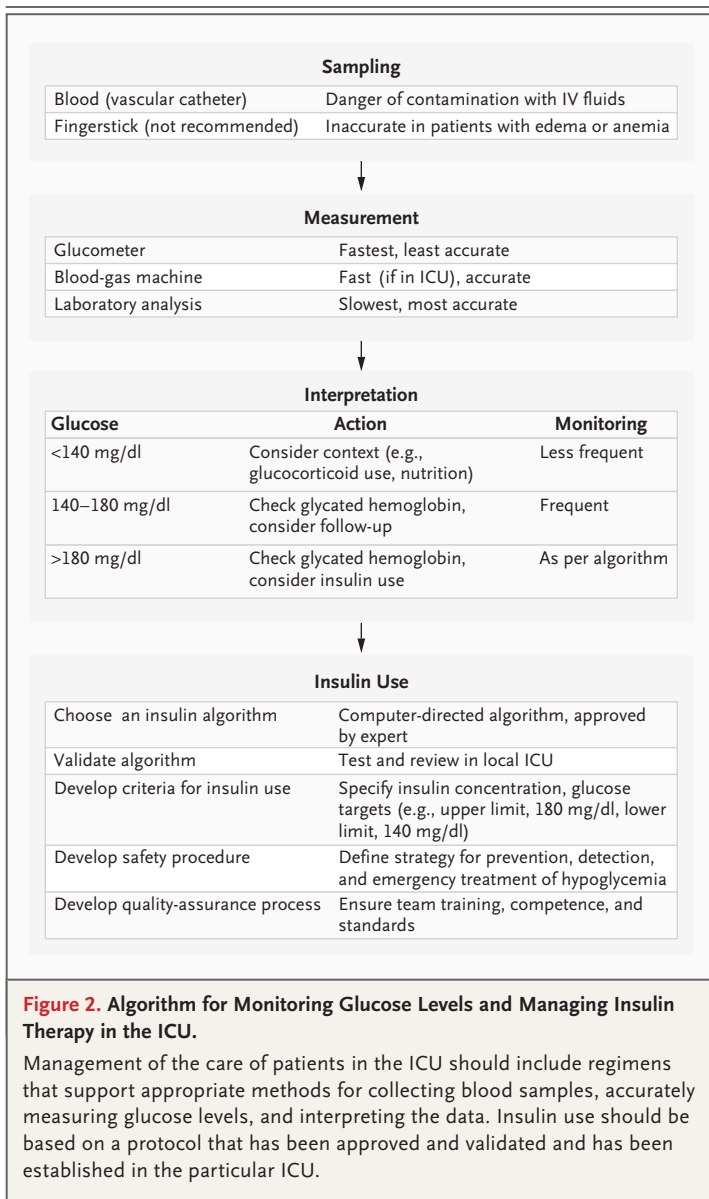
**Sampling**

| | |
|---|---|
| Blood (vascular catheter) | Danger of contamination with IV fluids |
| Fingerstick (not recommended) | Inaccurate in patients with edema or anemia |

**Measurement**

| | |
|---|---|
| Glucometer | Fastest, least accurate |
| Blood-gas machine | Fast (if in ICU), accurate |
| Laboratory analysis | Slowest, most accurate |

**Interpretation**

| Glucose | Action | Monitoring |
|---|---|---|
| <140 mg/dl | Consider context (e.g., glucocorticoid use, nutrition) | Less frequent |
| 140–180 mg/dl | Check glycated hemoglobin, consider follow-up | Frequent |
| >180 mg/dl | Check glycated hemoglobin, consider insulin use | As per algorithm |

**Insulin Use**

| | |
|---|---|
| Choose an insulin algorithm | Computer-directed algorithm, approved by expert |
| Validate algorithm | Test and review in local ICU |
| Develop criteria for insulin use | Specify insulin concentration, glucose targets (e.g., upper limit, 180 mg/dl, lower limit, 140 mg/dl) |
| Develop safety procedure | Define strategy for prevention, detection, and emergency treatment of hypoglycemia |
| Develop quality-assurance process | Ensure team training, competence, and standards |

**Figure 2. Algorithm for Monitoring Glucose Levels and Managing Insulin Therapy in the ICU.**

Management of the care of patients in the ICU should include regimens that support appropriate methods for collecting blood samples, accurately measuring glucose levels, and interpreting the data. Insulin use should be based on a protocol that has been approved and validated and has been established in the particular ICU.